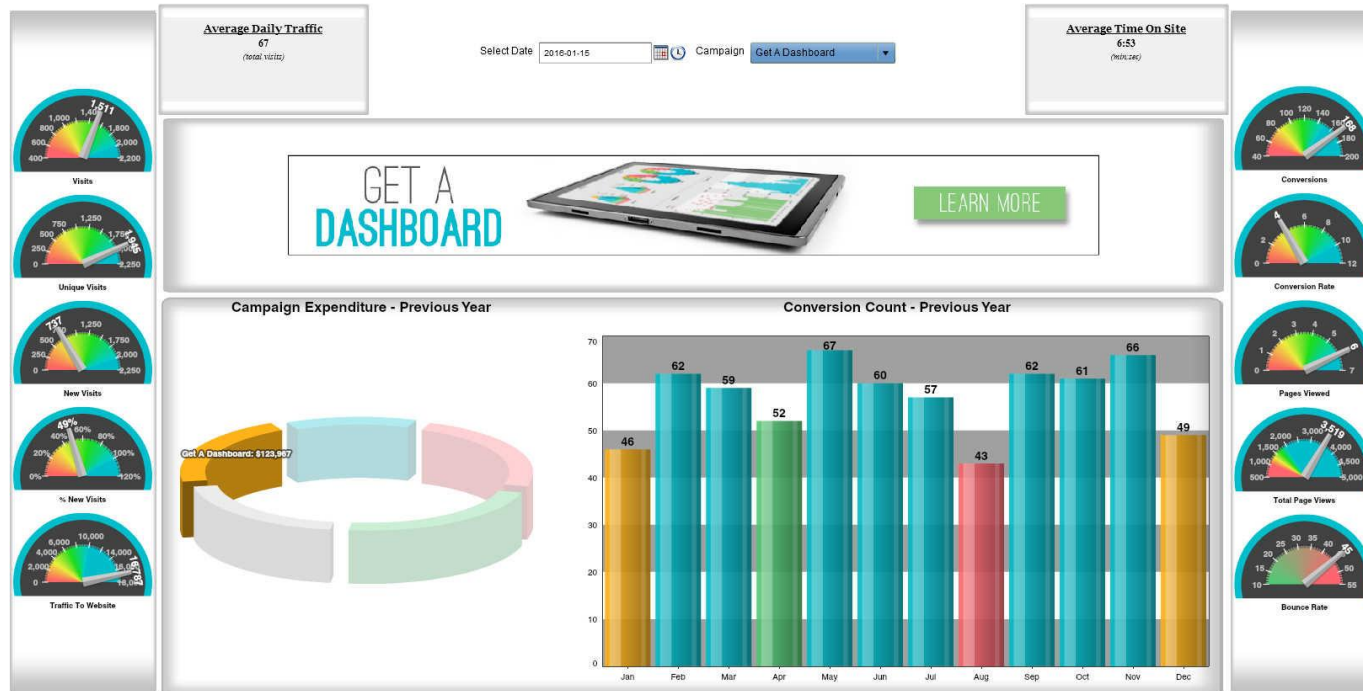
Average Daily Traffic
67
(total visits)

Select Date 2016-01-15 Campaign Get A Dashboard

Average Time On Site
6:53
(min:sec)

400 600 800 1,000 1,400 1,511 1,800 2,000 2,200
Visits

0 250 500 750 1,250 1,750 1,945 2,250
Unique Visits

0 250 500 737 1,250 1,750 2,000 2,250
New Visits

0% 20% 40% 49% 60% 80% 100% 120%
% New Visits

0 2,000 4,000 6,000 10,000 14,000 15,782 18,000
Traffic To Website

GET A DASHBOARD
LEARN MORE

Campaign Expenditure - Previous Year

Get A Dashboard: $123,967

Conversion Count - Previous Year

| Jan | Feb | Mar | Apr | May | Jun | Jul | Aug | Sep | Oct | Nov | Dec |
|---|---|---|---|---|---|---|---|---|---|---|---|
| 46 | 62 | 59 | 52 | 67 | 60 | 57 | 43 | 62 | 61 | 66 | 49 |

0 10 20 30 40 50 60 70

40 60 80 100 120 140 160 168 180 200
Conversions

0 2 4 6 8 10 12
Conversion Rate

0 1 2 3 4 5 6 7
Pages Viewed

500 1,000 1,500 2,000 3,000 3,519 4,000 4,500 5,000
Total Page Views

10 15 20 25 30 35 40 45 50 55
Bounce Rate